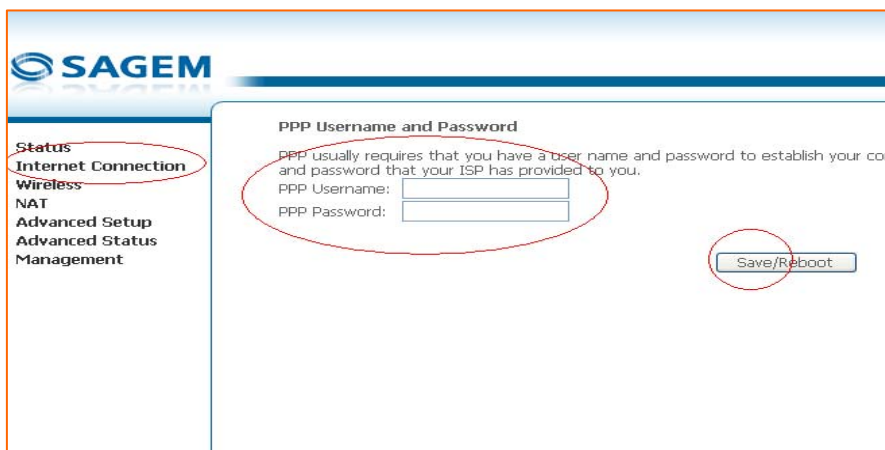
SAGEM

Status
Internet Connection
Wireless
NAT
Advanced Setup
Advanced Status
Management

PPP Username and Password

PPP usually requires that you have a user name and password to establish your co and password that your ISP has provided to you.

PPP Username:
PPP Password:

Save/Reboot